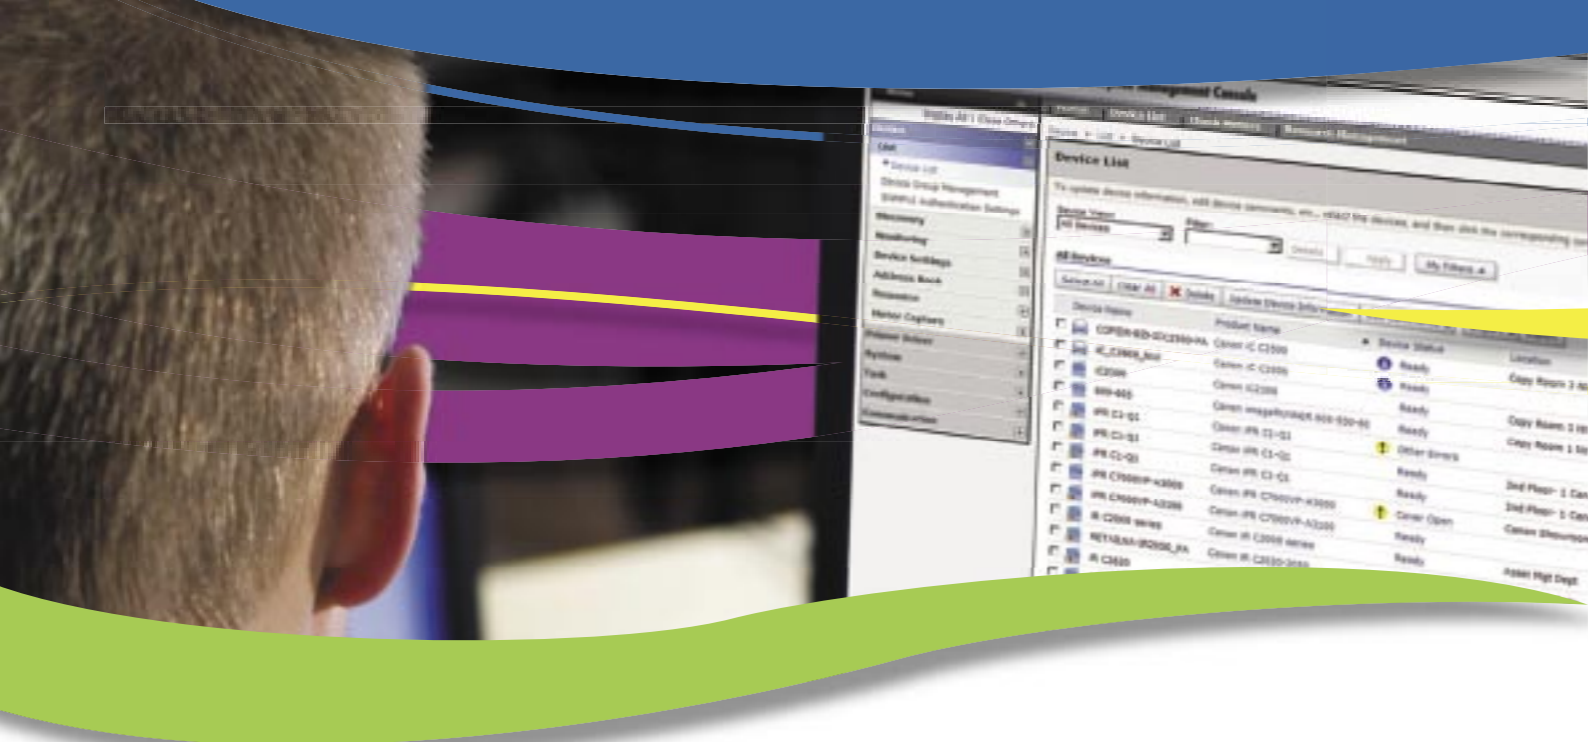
Management Console

Device List

Device List

All Devices

Select All Clear All Delete Update Device Information

Device Name Product Name Device Status Location

Ready
Ready
Ready
Ready
Other Errors
Ready
Ready
Cover Open
Ready
Ready

Discovery
Monitoring
Device Settings
Address Book
Resources
Meter Captures
Printer Driver
System
Task
Configuration
Communication